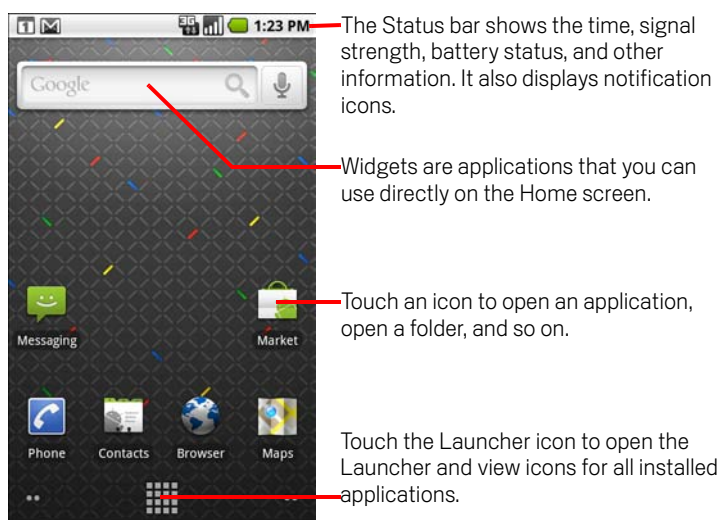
1:23 PM

Google

The Status bar shows the time, signal strength, battery status, and other information. It also displays notification icons.

Widgets are applications that you can use directly on the Home screen.

Messaging

Market

Touch an icon to open an application, open a folder, and so on.

Phone

Contacts

Browser

Maps

Touch the Launcher icon to open the Launcher and view icons for all installed applications.